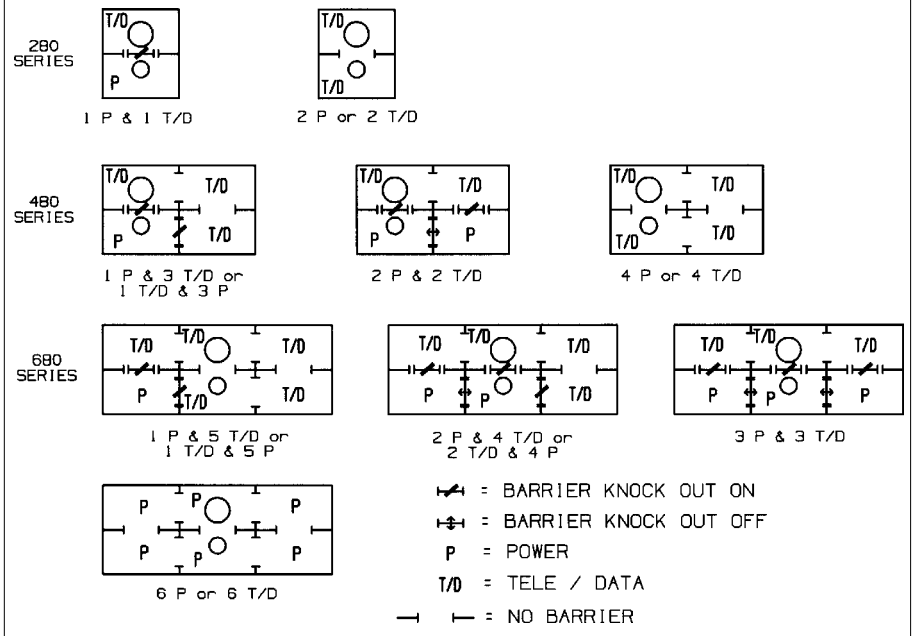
280 SERIES

T/D
P
1 P & 1 T/D

T/D
2 P or 2 T/D

480 SERIES

T/D
T/D
P
T/D
1 P & 3 T/D or 1 T/D & 3 P

T/D
T/D
P
P
2 P & 2 T/D

T/D
T/D
T/D
T/D
4 P or 4 T/D

680 SERIES

T/D
T/D
T/D
P
T/D
T/D
1 P & 5 T/D or 1 T/D & 5 P

T/D
T/D
T/D
P
P
T/D
2 P & 4 T/D or 2 T/D & 4 P

T/D
T/D
T/D
P
P
P
3 P & 3 T/D

P
P
P
P
P
P
6 P or 6 T/D

= BARRIER KNOCK OUT ON
= BARRIER KNOCK OUT OFF
P = POWER
T/D = TELE / DATA
= NO BARRIER